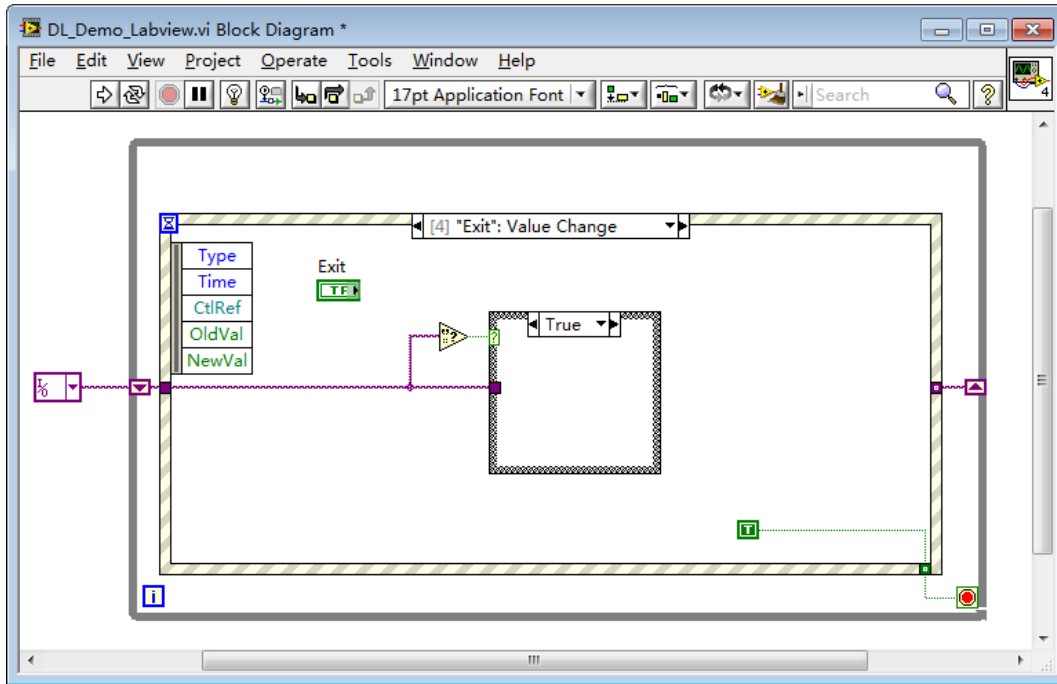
DL_Demo_Labview.vi Block Diagram *

File Edit View Project Operate Tools Window Help

17pt Application Font

Search

4

[4] "Exit": Value Change

Type
Time
CtlRef
OldVal
NewVal

Exit

TF

?

True

T

i